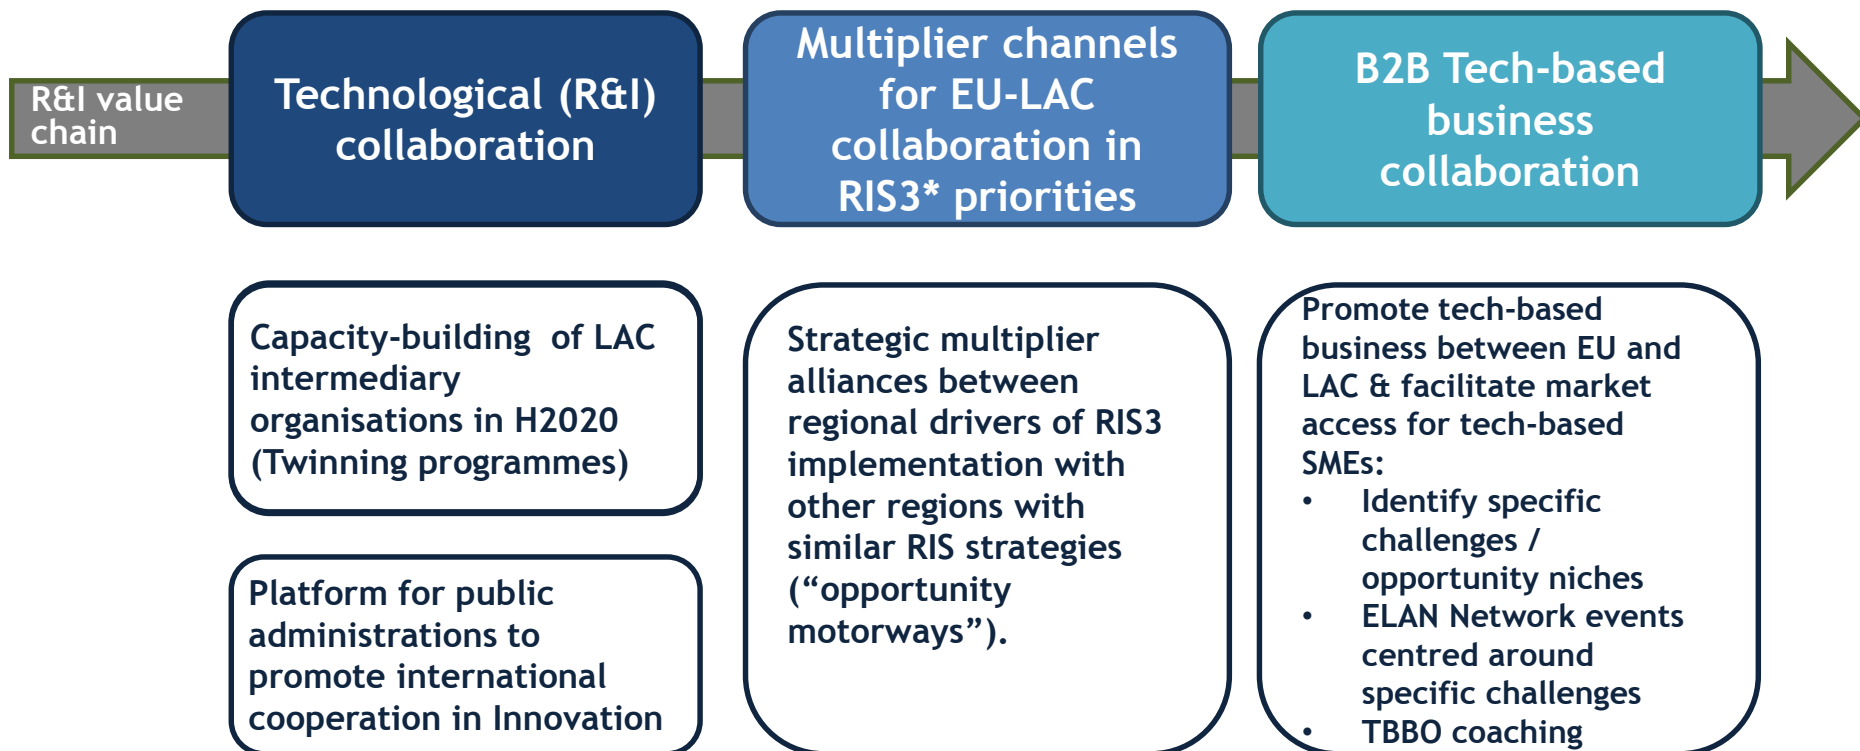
R&I value chain

Technological (R&I) collaboration

Multiplier channels for EU-LAC collaboration in RIS3* priorities

B2B Tech-based business collaboration

Capacity-building of LAC intermediary organisations in H2020 (Twinning programmes)

Platform for public administrations to promote international cooperation in Innovation

Strategic multiplier alliances between regional drivers of RIS3 implementation with other regions with similar RIS strategies (“opportunity motorways”).

Promote tech-based business between EU and LAC & facilitate market access for tech-based SMEs:

- Identify specific challenges / opportunity niches
- ELAN Network events centred around specific challenges
- TBBO coaching